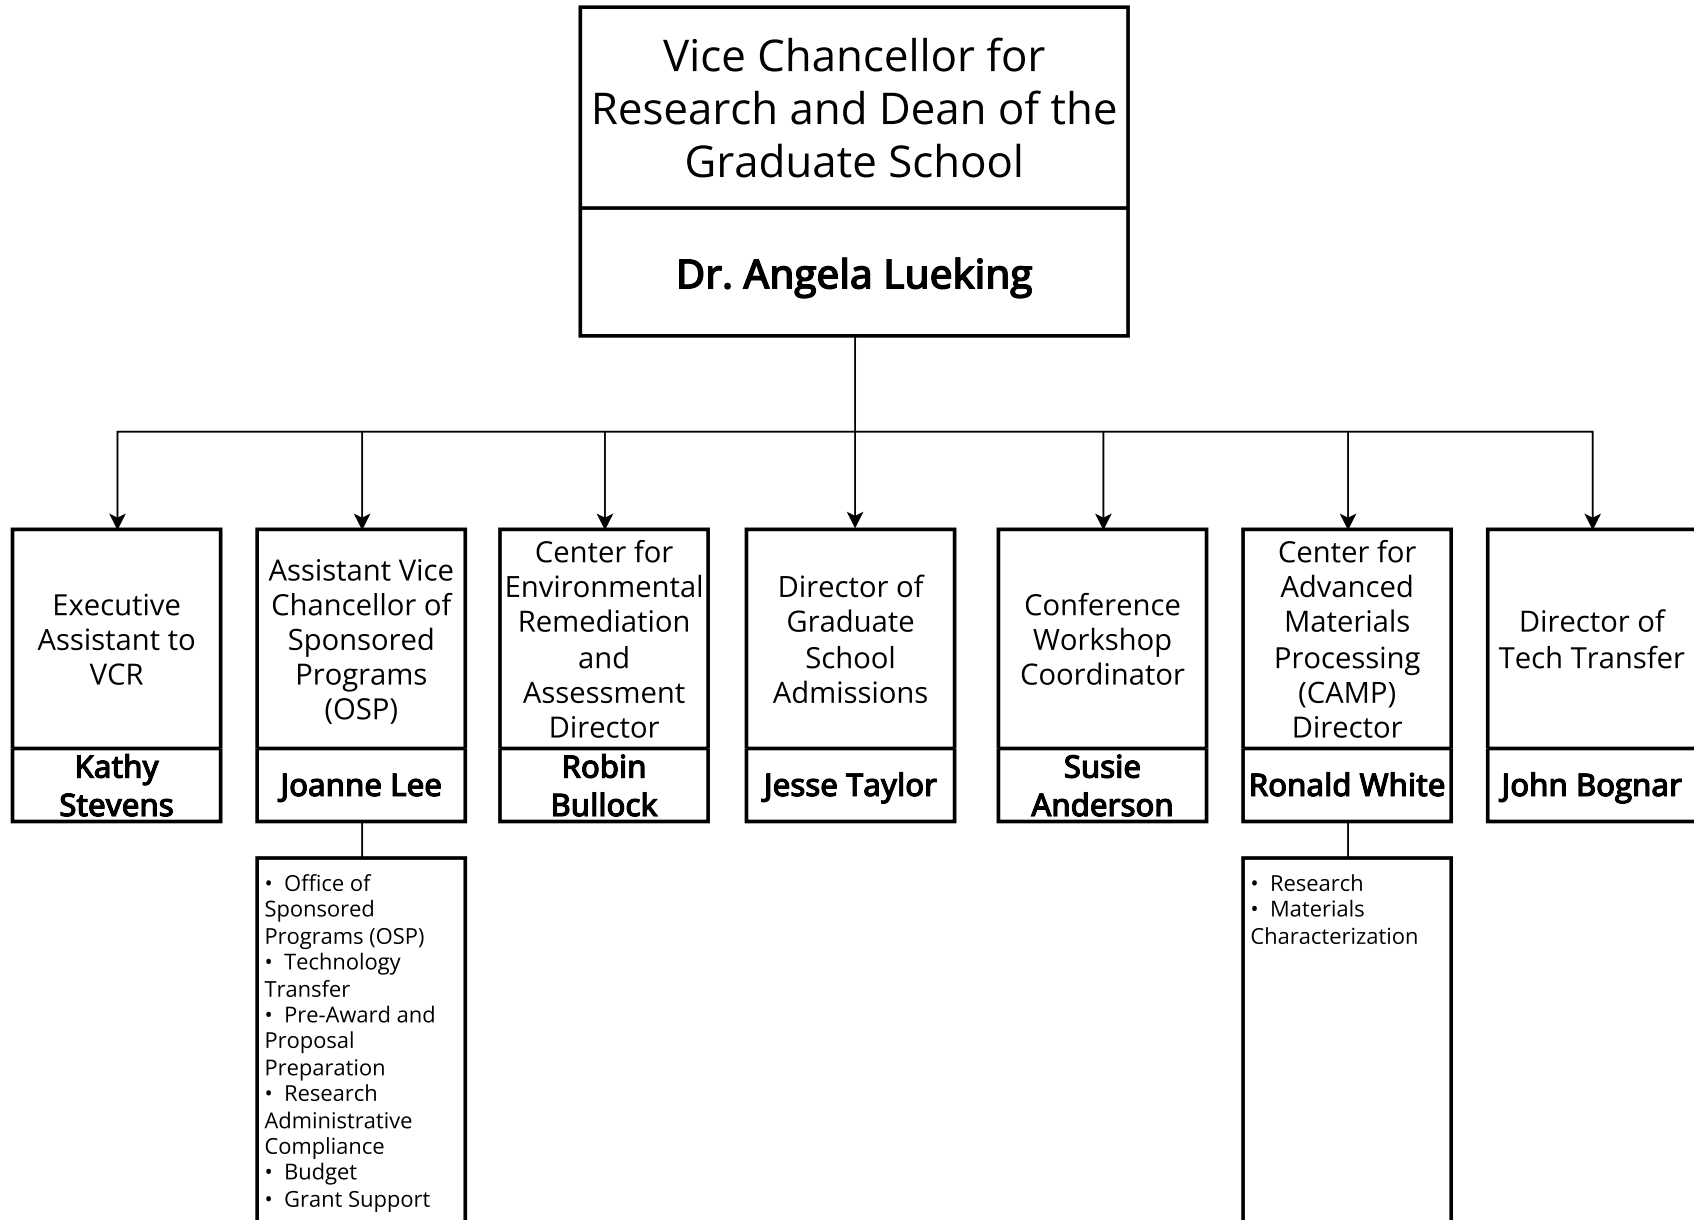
Vice Chancellor for Research and Dean of the Graduate School

Dr. Angela Lueking

Executive Assistant to VCR

Kathy Stevens

Assistant Vice Chancellor of Sponsored Programs (OSP)

Joanne Lee

• Office of Sponsored Programs (OSP)
• Technology Transfer
• Pre-Award and Proposal Preparation
• Research Administrative Compliance
• Budget
• Grant Support

Center for Environmental Remediation and Assessment Director

Robin Bullock

Director of Graduate School Admissions

Jesse Taylor

Conference Workshop Coordinator

Susie Anderson

Center for Advanced Materials Processing (CAMP) Director

Ronald White

• Research
• Materials Characterization

Director of Tech Transfer

John Bognar